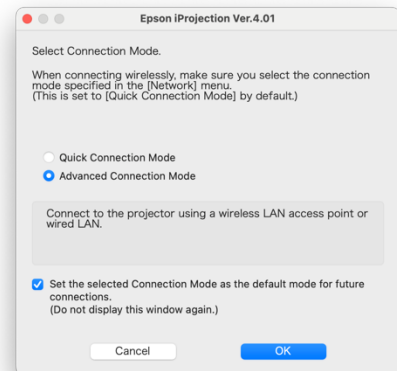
Epson iProjection Ver.4.01

Select Connection Mode.

When connecting wirelessly, make sure you select the connection mode specified in the [Network] menu.
(This is set to [Quick Connection Mode] by default.)

Quick Connection Mode
Advanced Connection Mode

Connect to the projector using a wireless LAN access point or wired LAN.

Set the selected Connection Mode as the default mode for future connections.
(Do not display this window again.)

Cancel
OK